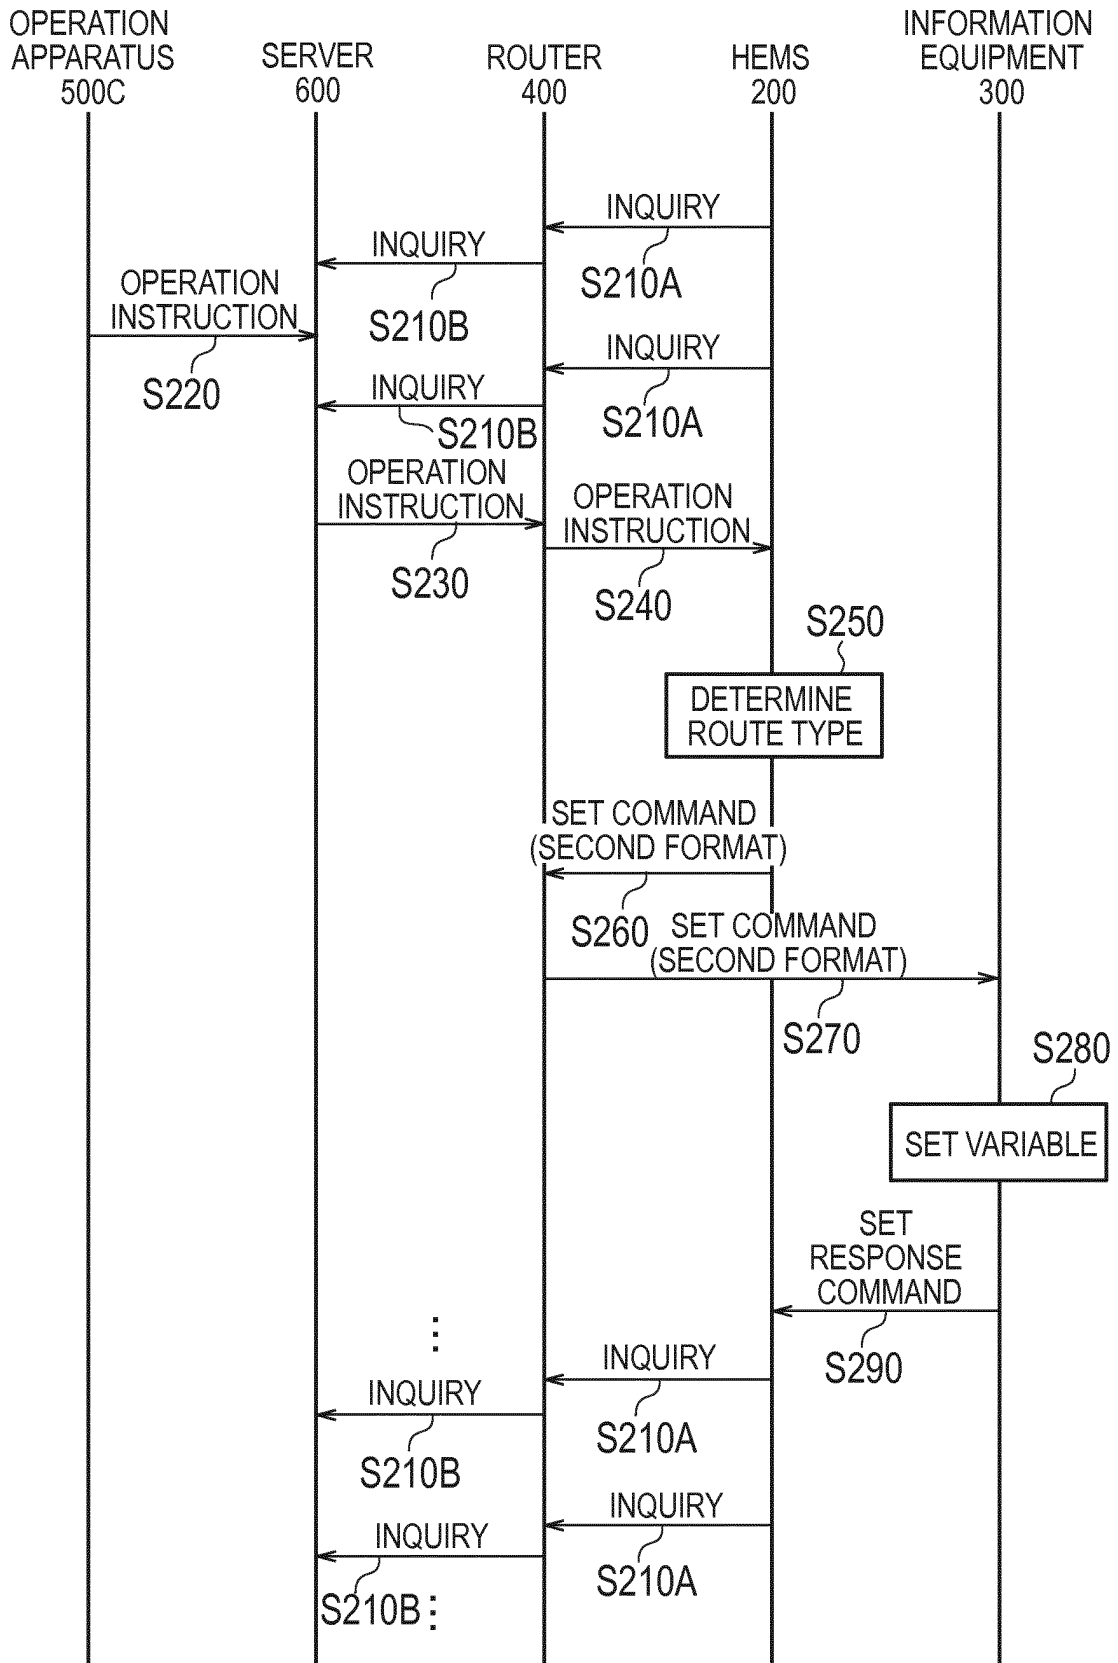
OPERATION APPARATUS 500C
SERVER 600
ROUTER 400
HEMS 200
INFORMATION EQUIPMENT 300

INQUIRY
S210A
INQUIRY
S210B
OPERATION INSTRUCTION
S220
INQUIRY
S210A
INQUIRY
S210B
OPERATION INSTRUCTION
S230
OPERATION INSTRUCTION
S240
S250
DETERMINE ROUTE TYPE
SET COMMAND (SECOND FORMAT)
S260
SET COMMAND (SECOND FORMAT)
S270
S280
SET VARIABLE
SET RESPONSE COMMAND
S290
⋮
INQUIRY
S210A
INQUIRY
S210B
INQUIRY
S210A
INQUIRY
S210B ⋮